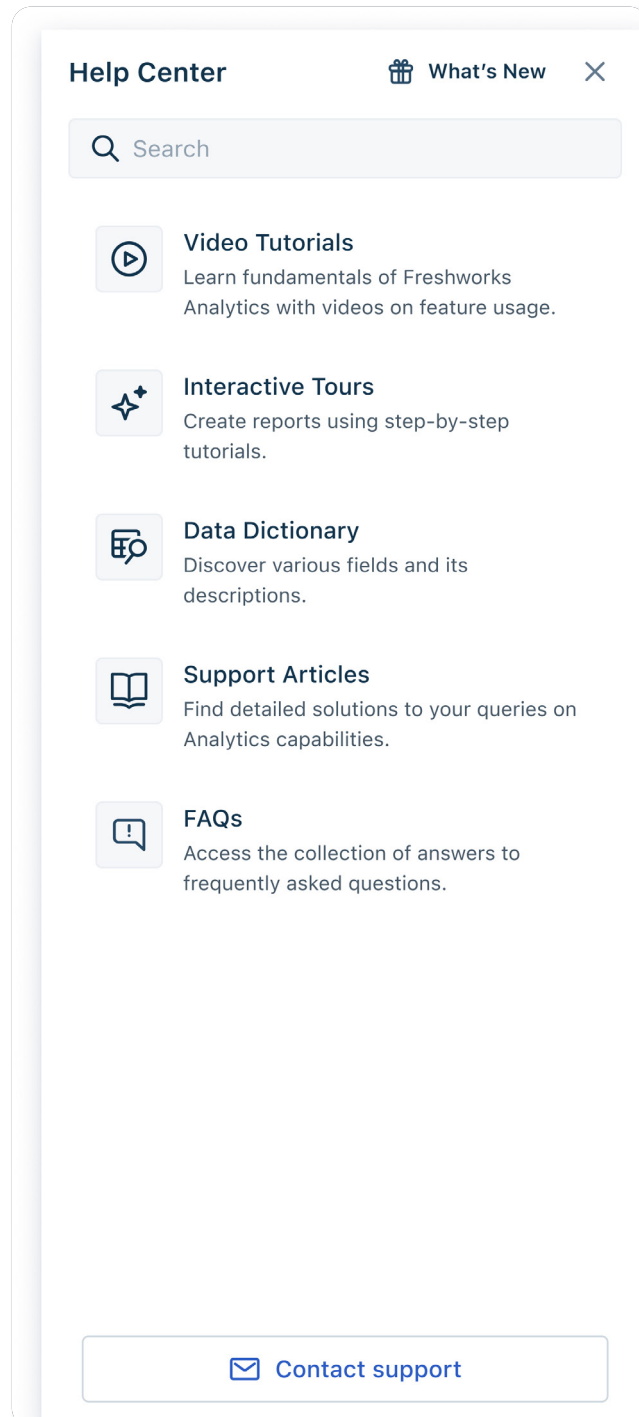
Help Center

What’s New

Search

Video Tutorials
Learn fundamentals of Freshworks Analytics with videos on feature usage.

Interactive Tours
Create reports using step-by-step tutorials.

Data Dictionary
Discover various fields and its descriptions.

Support Articles
Find detailed solutions to your queries on Analytics capabilities.

FAQs
Access the collection of answers to frequently asked questions.

Contact support